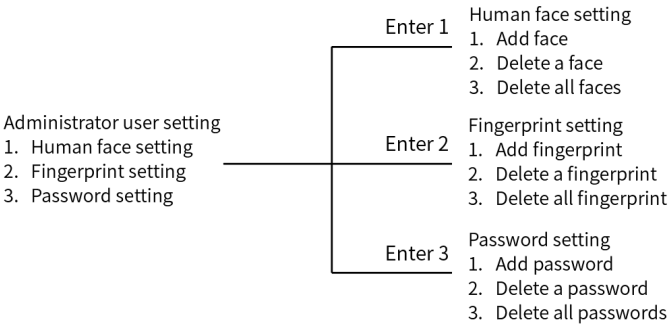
Administrator user setting
1. Human face setting
2. Fingerprint setting
3. Password setting

Enter 1

Human face setting
1. Add face
2. Delete a face
3. Delete all faces

Enter 2

Fingerprint setting
1. Add fingerprint
2. Delete a fingerprint
3. Delete all fingerprint

Enter 3

Password setting
1. Add password
2. Delete a password
3. Delete all passwords